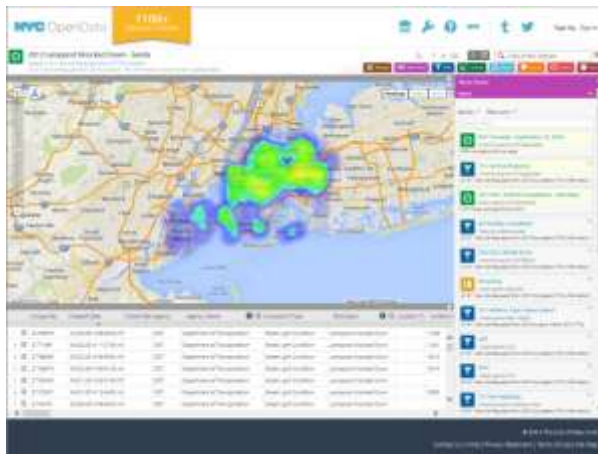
NYC OpenData

1100+

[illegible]

Sign Up  Sign In

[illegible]

Complaint Type

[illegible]

Department of Transportation

Department of Transportation

Department of Transportation

Department of Transportation

Department of Transportation

Department of Transportation

Department of Transportation

© 2013 The City of New York